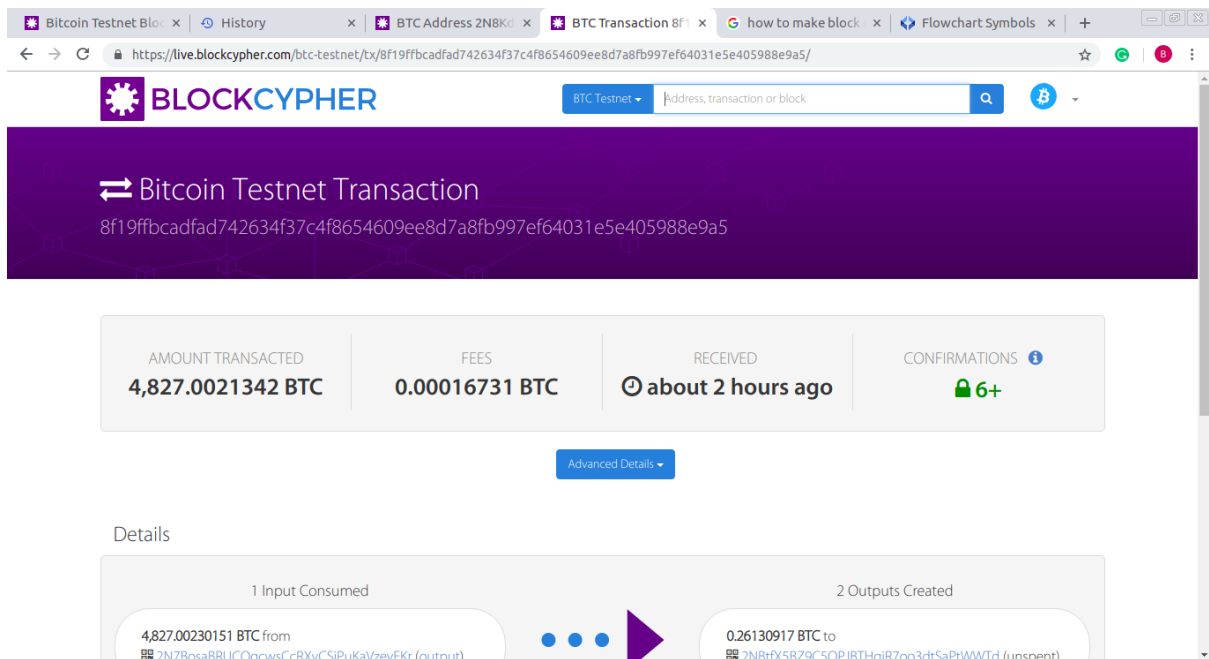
Bitcoin Testnet Bloc × | History × | BTC Address 2N8Kd × | BTC Transaction 8f1 × | how to make block × | Flowchart Symbols × | +

https://live.blockcypher.com/btc-testnet/tx/8f19ffbcadfad742634f37c4f8654609ee8d7a8fb997ef64031e5e405988e9a5/

BLOCKCYPHER

BTC Testnet

Address, transaction or block

Bitcoin Testnet Transaction

8f19ffbcadfad742634f37c4f8654609ee8d7a8fb997ef64031e5e405988e9a5

AMOUNT TRANSACTED
4,827.0021342 BTC

FEES
0.00016731 BTC

RECEIVED
about 2 hours ago

CONFIRMATIONS
6+

Advanced Details

Details

1 Input Consumed

4,827.00230151 BTC from
2N7BosaBBUCQqcwsCcBXyCSiPuKaVzeyEKr (output)

2 Outputs Created

0.26130917 BTC to
2NBtfX5BZ9C5QPJBTHqiBZoo3dtSaPtWWTd (unspent)